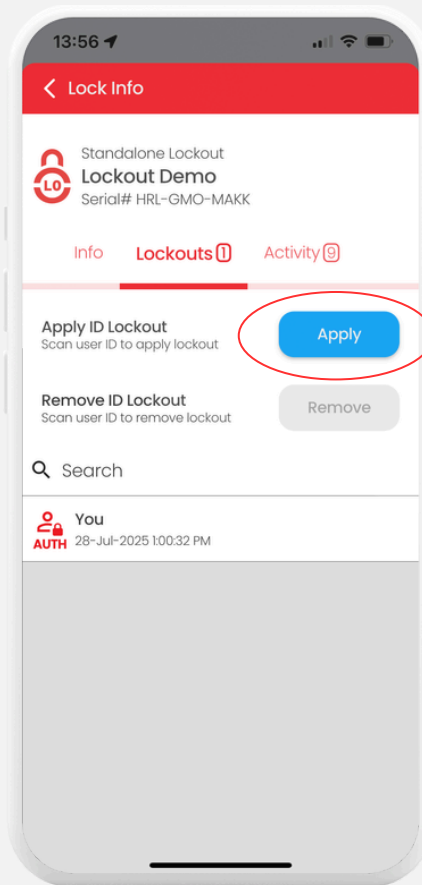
13:56

Lock Info

LO

Standalone Lockout
Lockout Demo
Serial# HRL-GMO-MAKK

Info
Lockouts 1
Activity 9

Apply ID Lockout
Scan user ID to apply lockout

Apply

Remove ID Lockout
Scan user ID to remove lockout

Remove

Search

AUTH
You
28-Jul-2025 1:00:32 PM